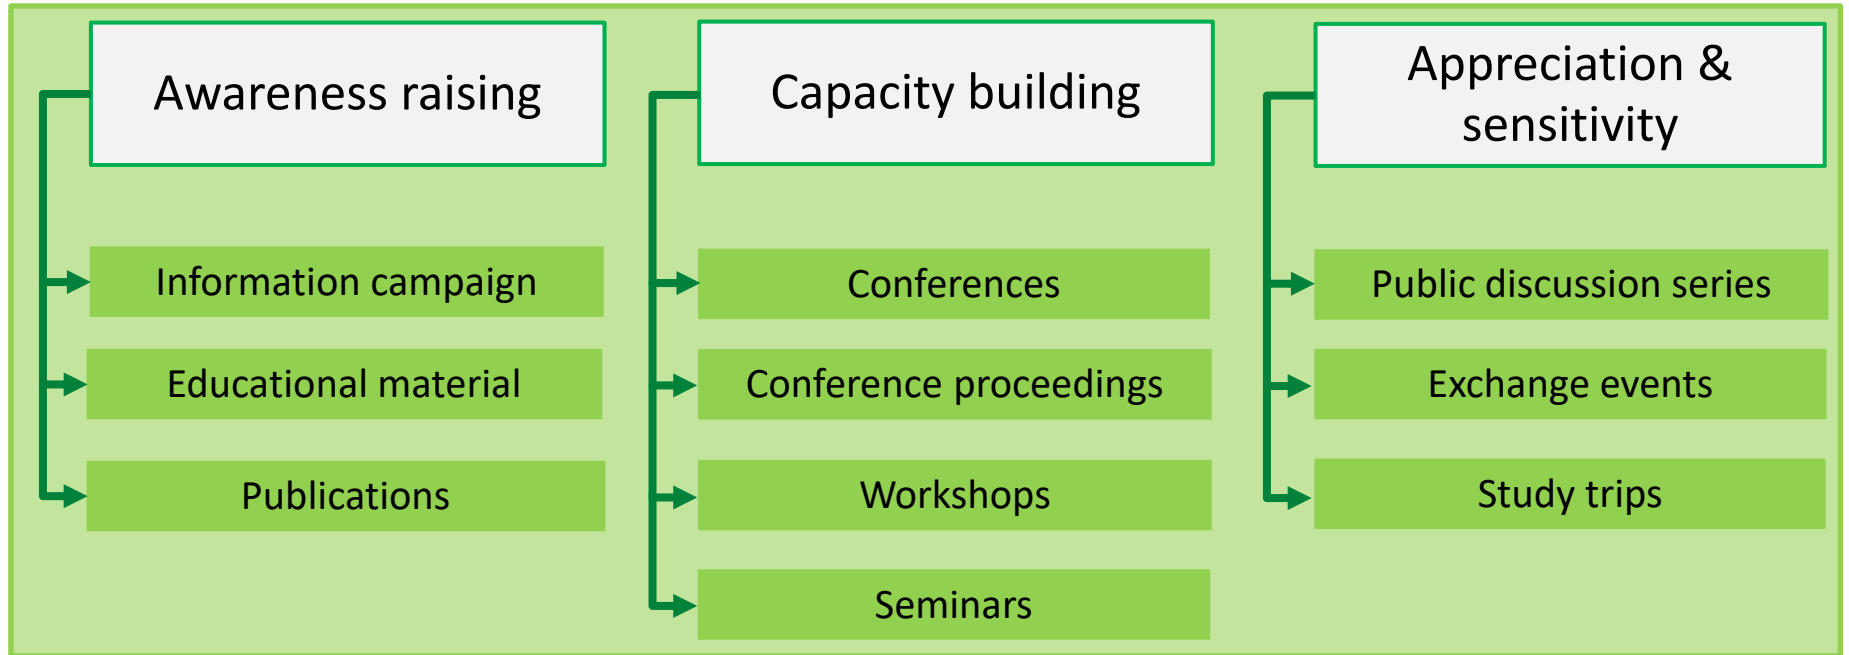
Awareness raising

Information campaign

Educational material

Publications

Capacity building

Conferences

Conference proceedings

Workshops

Seminars

Appreciation & sensitivity

Public discussion series

Exchange events

Study trips